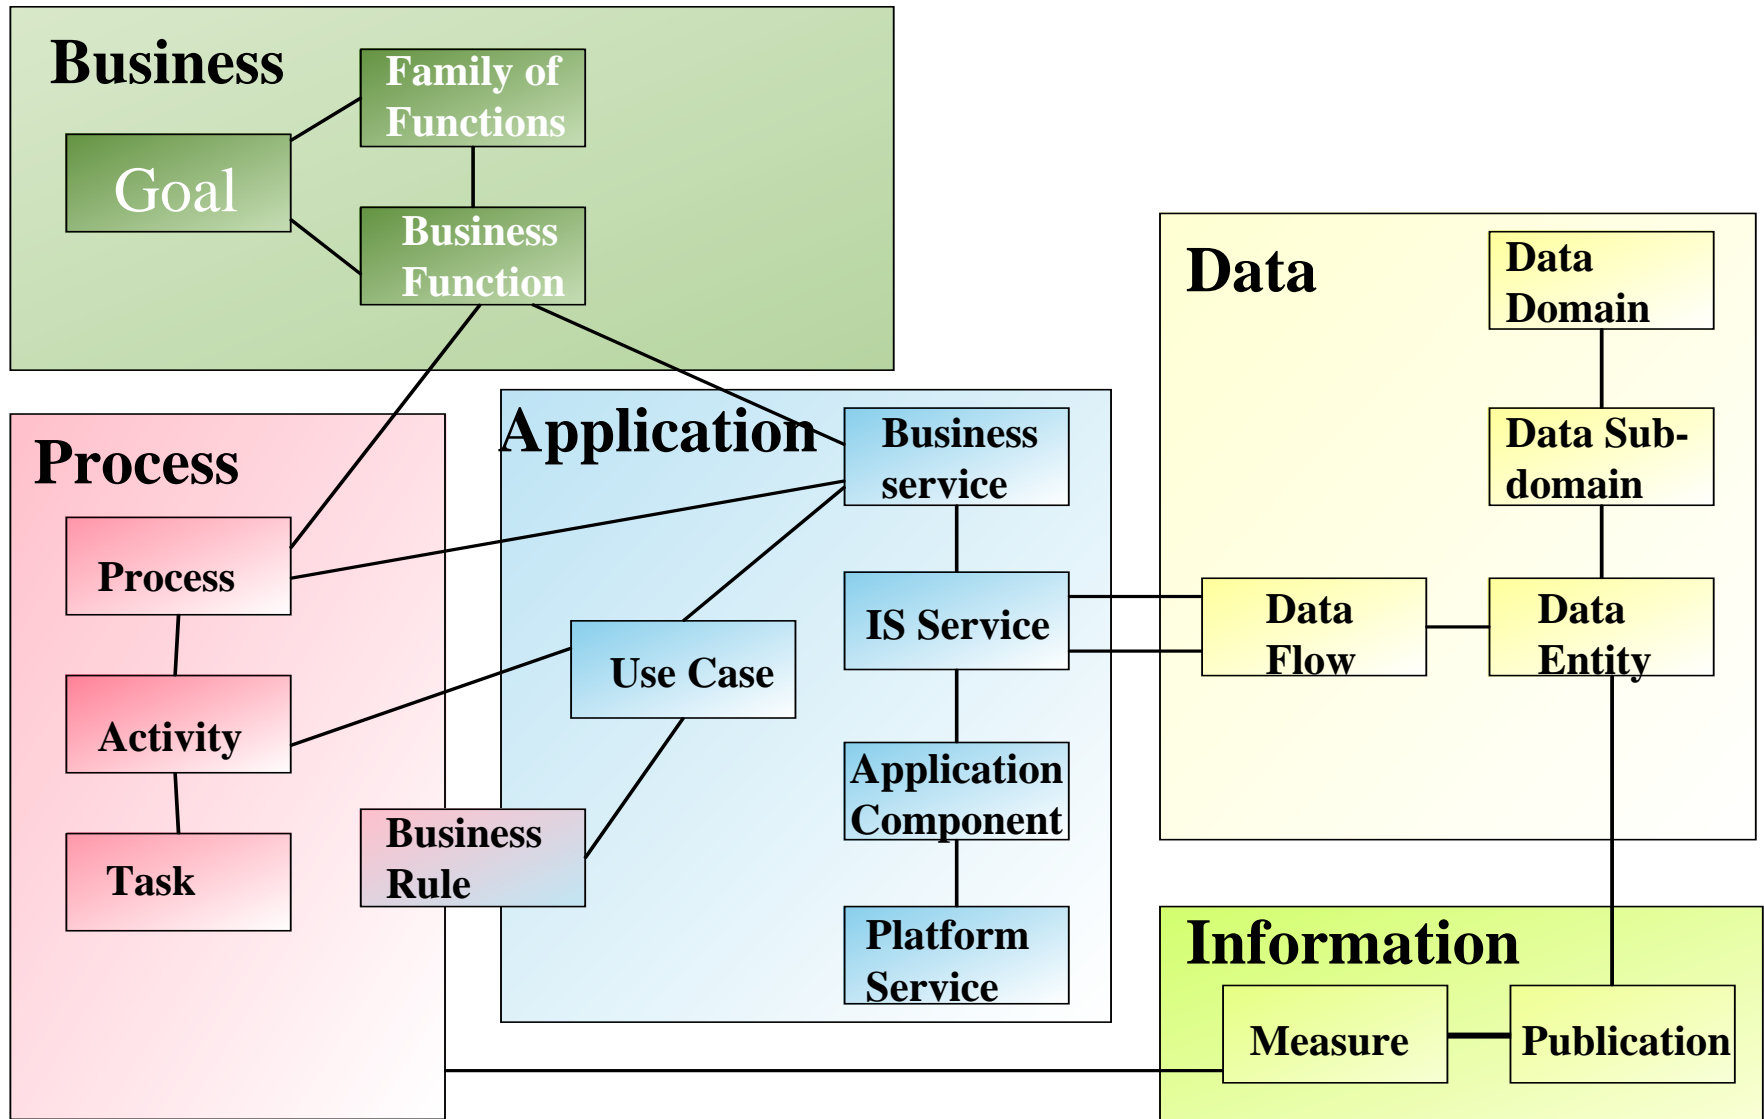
Business

Family of Functions

Goal

Business Function

Data

Data Domain

Data Sub-domain

Process

Application

Business service

Process

IS Service

Data Flow

Data Entity

Use Case

Activity

Application Component

Business Rule

Task

Platform Service

Information

Measure

Publication